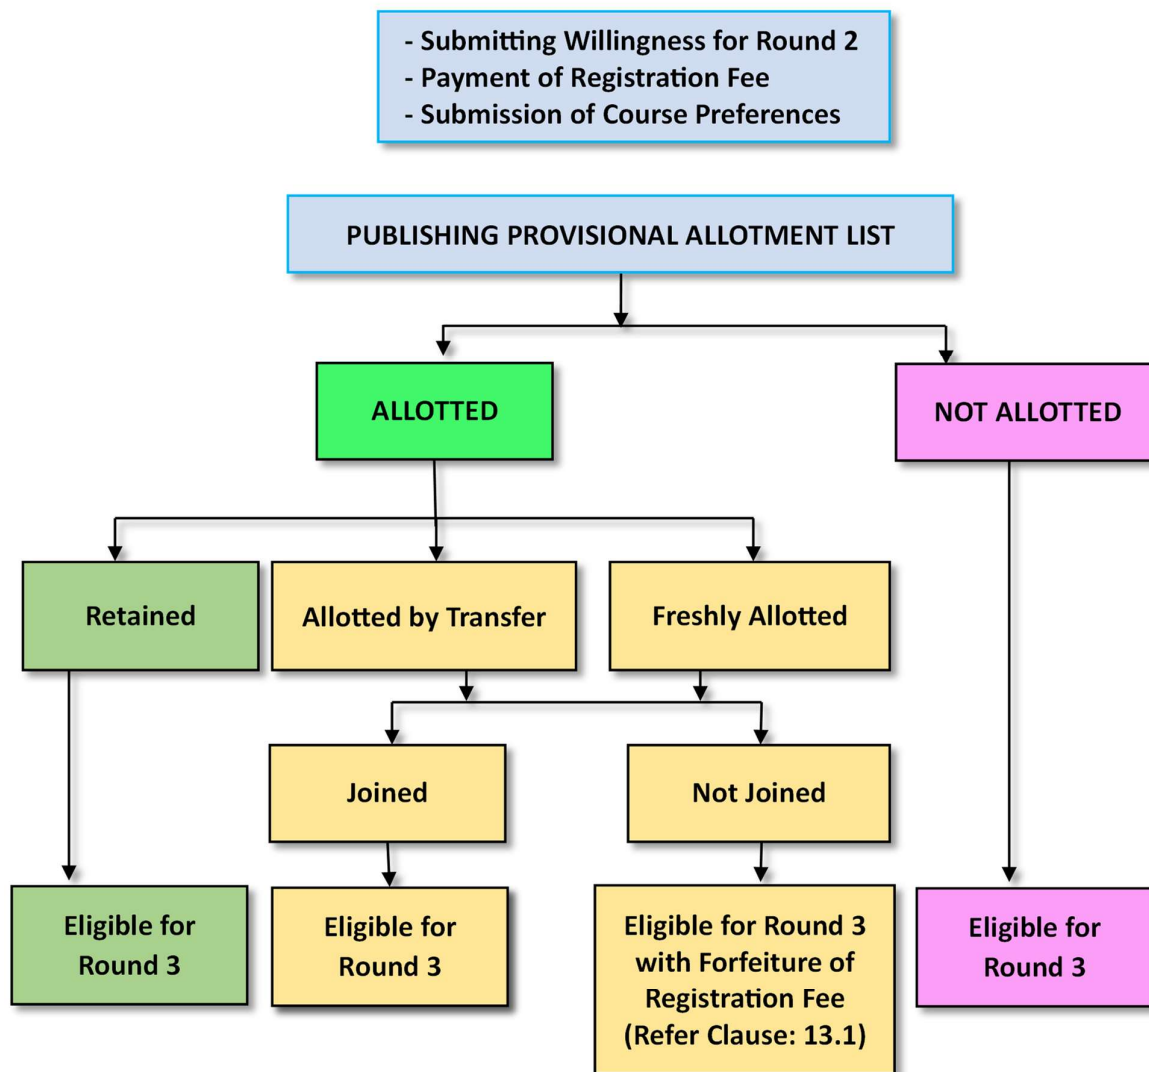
- Submitting Willingness for Round 2
- Payment of Registration Fee
- Submission of Course Preferences

PUBLISHING PROVISIONAL ALLOTMENT LIST

ALLOTTED

NOT ALLOTTED

Retained

Allotted by Transfer

Freshly Allotted

Joined

Not Joined

Eligible for Round 3

Eligible for Round 3

Eligible for Round 3 with Forfeiture of Registration Fee (Refer Clause: 13.1)

Eligible for Round 3